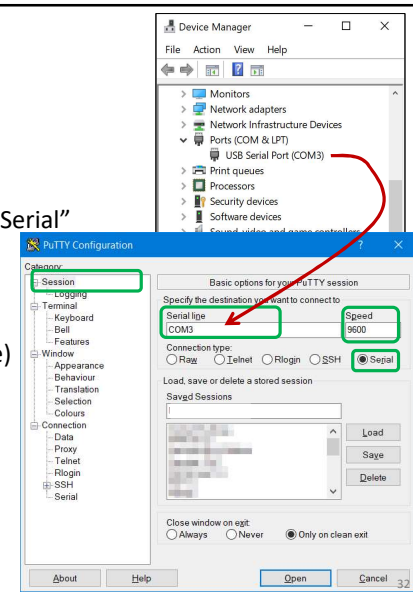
Device Manager
File Action View Help
Monitors
Network adapters
Network Infrastructure Devices
Ports (COM & LPT)
USB Serial Port (COM3)
Print queues
Processors
Security devices
Software devices
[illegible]

Serial”

e)

PuTTY Configuration
?
Category:
Session
Logging
Terminal
Keyboard
Bell
Features
Window
Appearance
Behaviour
Translation
Selection
Colours
Connection
Data
Proxy
Telnet
Rlogin
SSH
Serial

Basic options for your PuTTY session
Specify the destination you want to connect to
Serial line
COM3
Speed
9600
Connection type:
Raw Telnet Rlogin SSH Serial
Load, save or delete a stored session
Saved Sessions
Load
Save
Delete
Close window on exit:
Always Never Only on clean exit
About Help Open Cancel

32